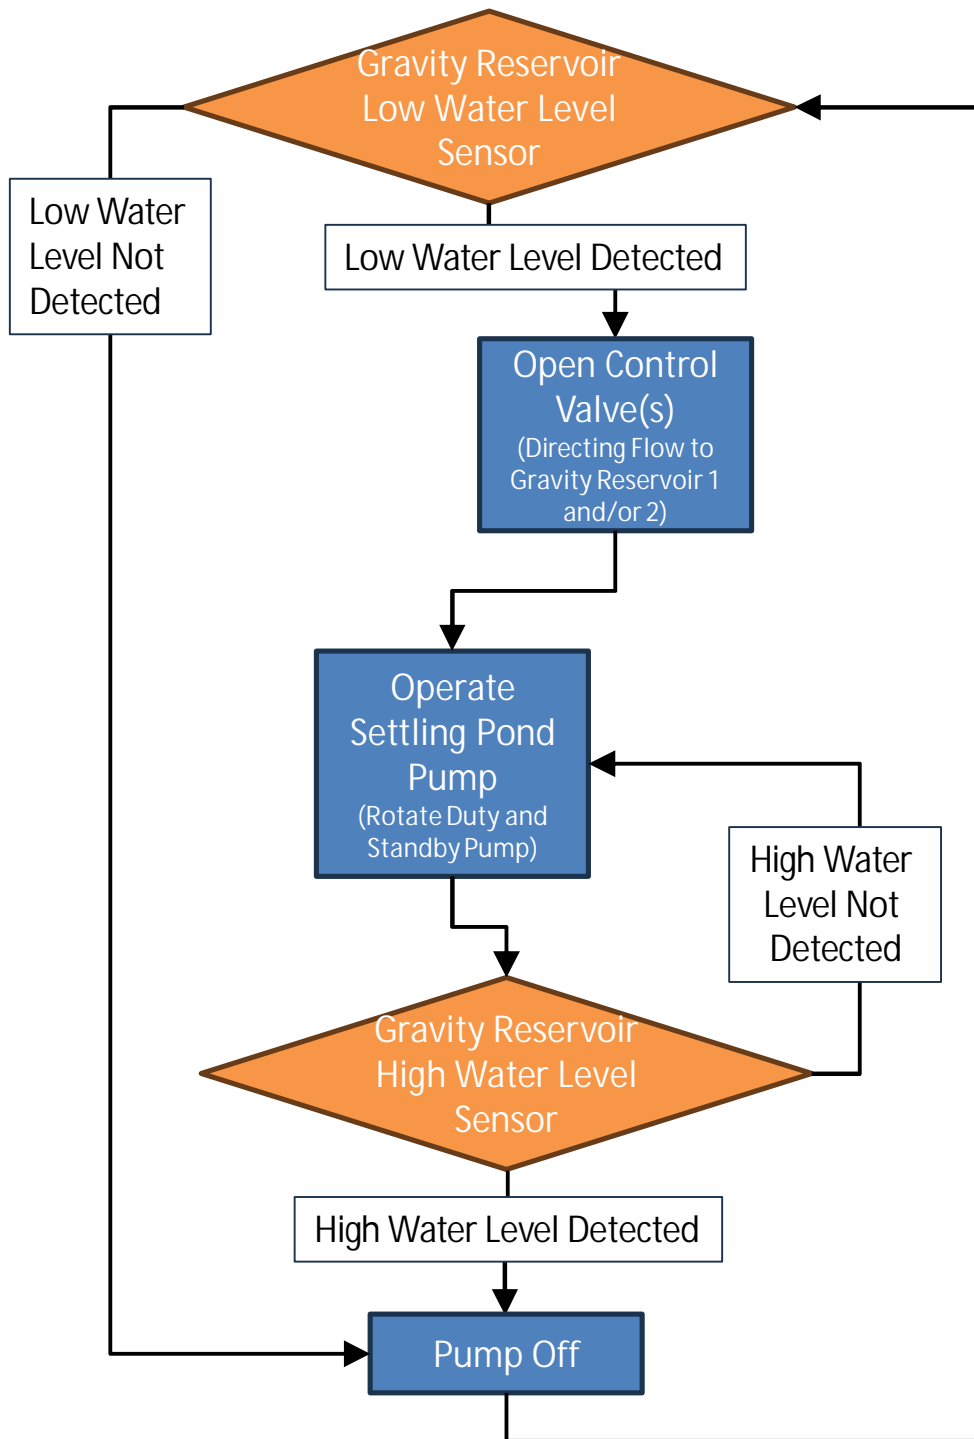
Gravity Reservoir Low Water Level Sensor

Low Water Level Not Detected

Low Water Level Detected

Open Control Valve(s)
(Directing Flow to Gravity Reservoir 1 and/or 2)

Operate Settling Pond Pump
(Rotate Duty and Standby Pump)

High Water Level Not Detected

Gravity Reservoir High Water Level Sensor

High Water Level Detected

Pump Off